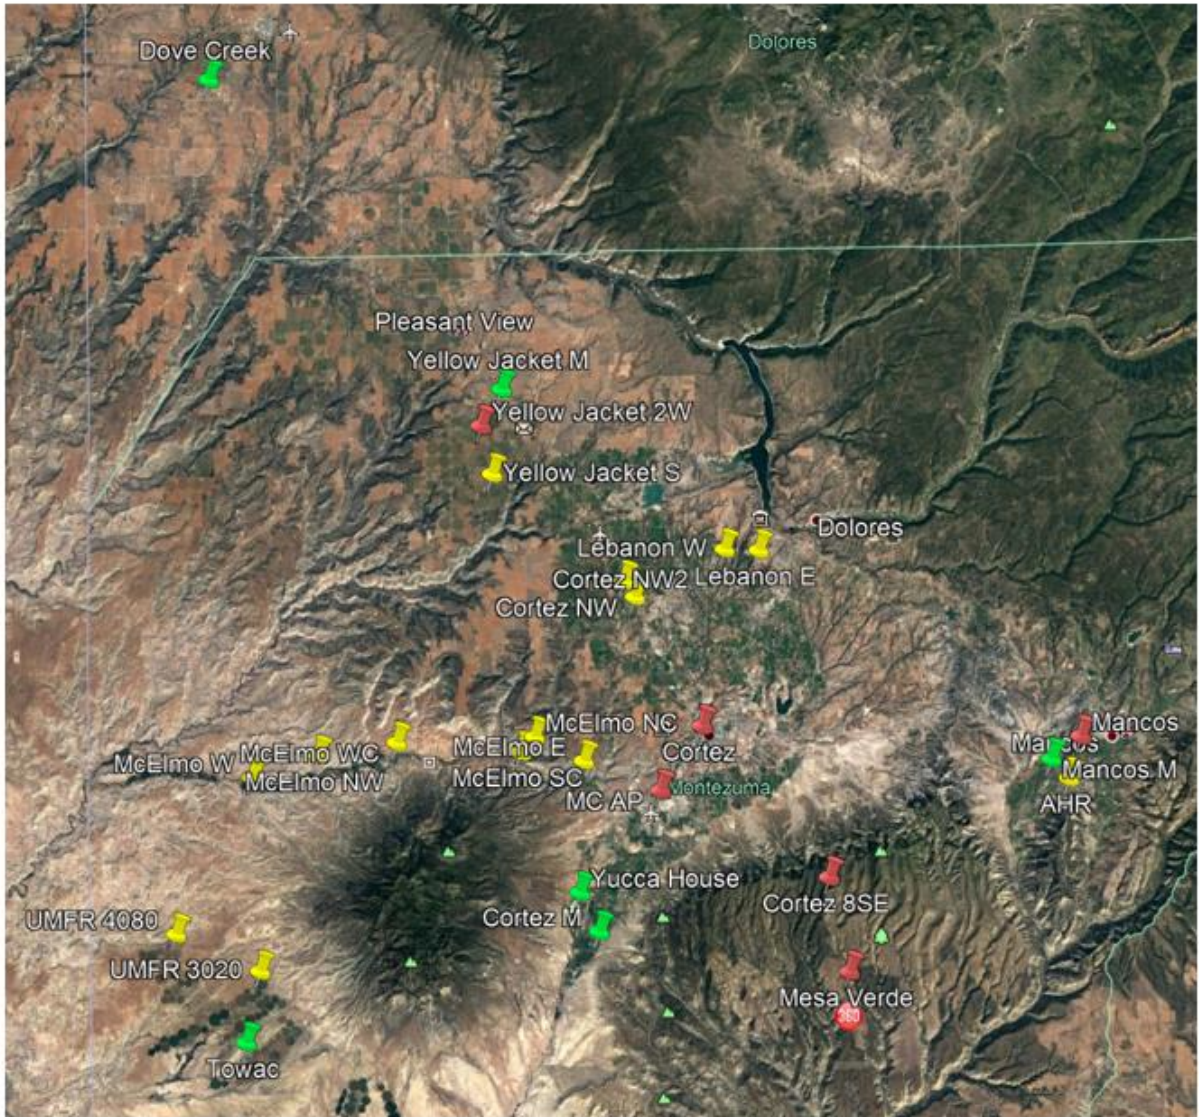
Dove Creek

Dolores

Pleasant View

Yellow Jacket M

Yellow Jacket 2W

Yellow Jacket S

Dolores

Lebanon W

Lebanon E

Cortez NW2

Cortez NW

McElmo NC

Cortez

McElmo E

McElmo SC

McElmo W

McElmo WC

McElmo NW

MC AP

Montezuma

Mancos

Mancos

Mancos M

AHR

Yucca House

Cortez 8SE

Cortez M

UMFR 4080

UMFR 3020

Mesa Verde

Towac